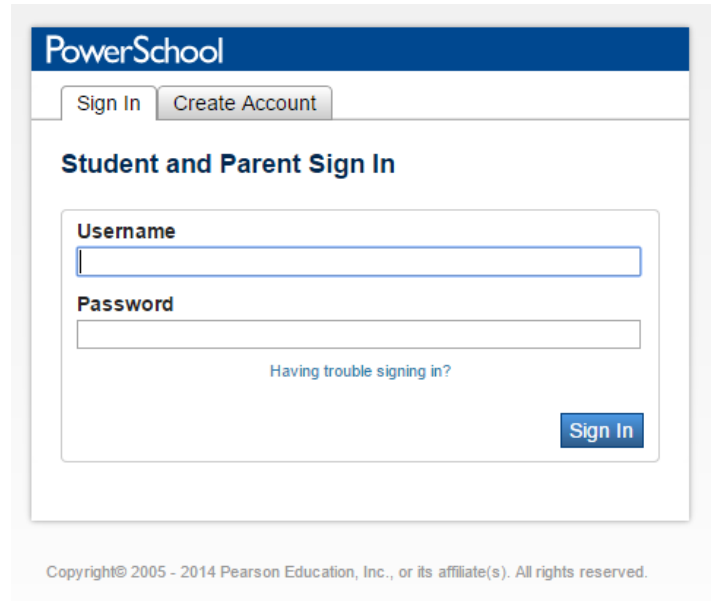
PowerSchool

Sign In | Create Account

Student and Parent Sign In

Username

Password

Having trouble signing in?

Sign In

Copyright© 2005 - 2014 Pearson Education, Inc., or its affiliate(s). All rights reserved.